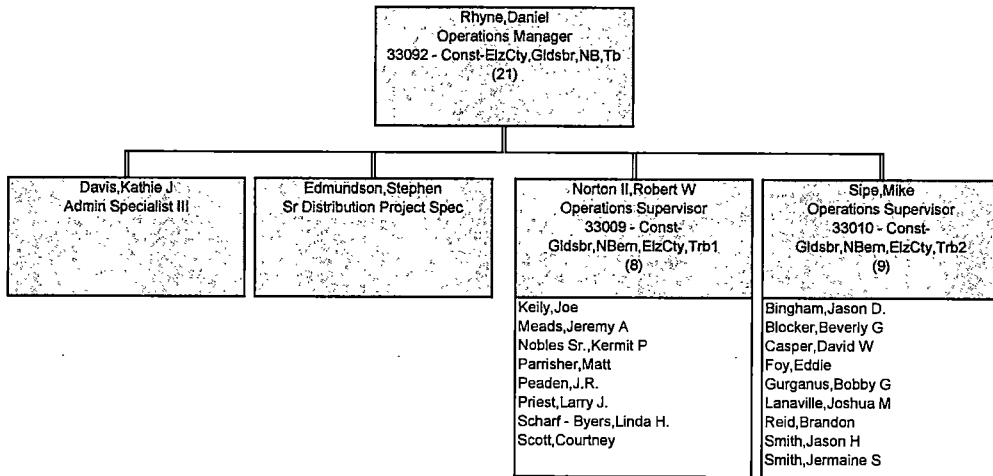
Rhyne,Daniel
Operations Manager
33092 - Const-ElzCty,Gldsbr,NB,Tb
(21)

Davis,Kathie J
Admin Specialist III

Edmundson,Stephen
Sr Distribution Project Spec

Norton II,Robert W
Operations Supervisor
33009 - Const-Gldsbr,NBern,ElzCty,Trb1
(8)

Keily,Joe
Meads,Jeremy A
Nobles Sr.,Kermit P
Parrisher,Matt
Peaden,J.R.
Priest,Larry J.
Scharf - Byers,Linda H.
Scott,Courtney

Sipe,Mike
Operations Supervisor
33010 - Const-Gldsbr,NBern,ElzCty,Trb2
(9)

Bingham,Jason D.
Blocker,Beverly G
Casper,David W
Foy,Eddie
Gurganus,Bobby G
Lanaville,Joshua M
Reid,Brandon
Smith,Jason H
Smith,Jermaine S